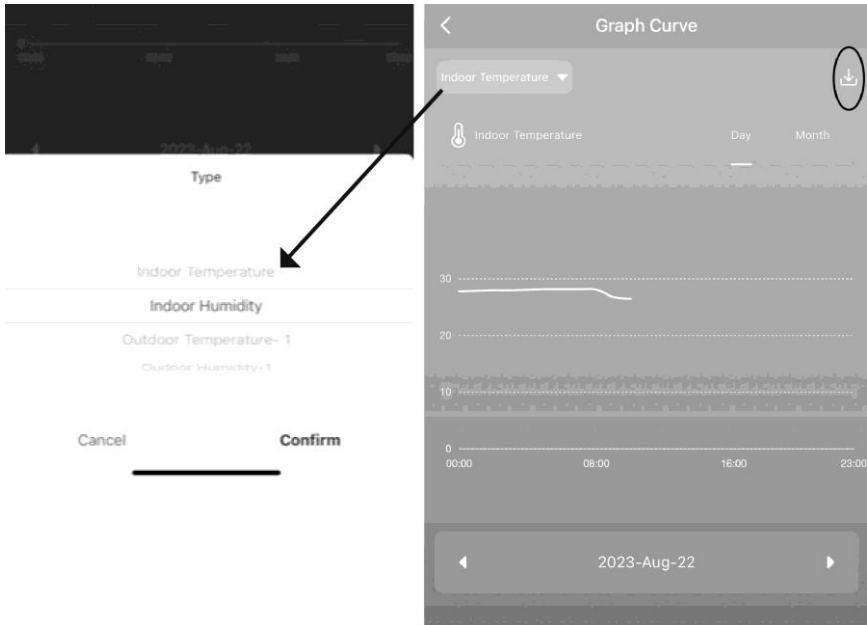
2023-Aug-22

Type

Indoor Temperature

Indoor Humidity

Outdoor Temperature- 1

Outdoor Humidity-1

Cancel

Confirm

Graph Curve

Indoor Temperature

Indoor Temperature

Day

Month

30

20

10

0

00:00

08:00

16:00

23:00

2023-Aug-22